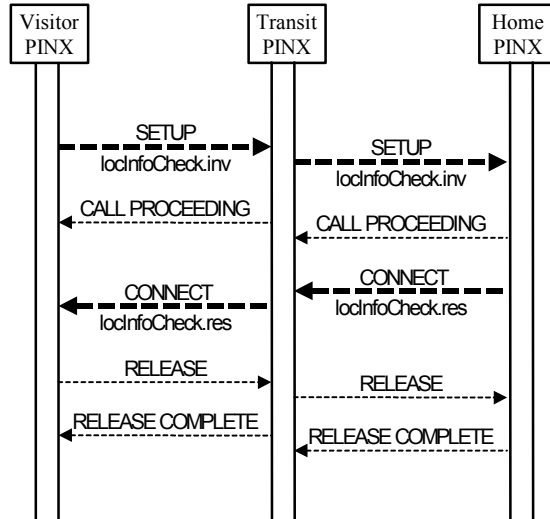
Visitor PINX

Transit PINX

Home PINX

SETUP
locInfoCheck.inv

SETUP
locInfoCheck.inv

CALL PROCEEDING

CALL PROCEEDING

CONNECT
locInfoCheck.res

CONNECT
locInfoCheck.res

RELEASE

RELEASE

RELEASE COMPLETE

RELEASE COMPLETE